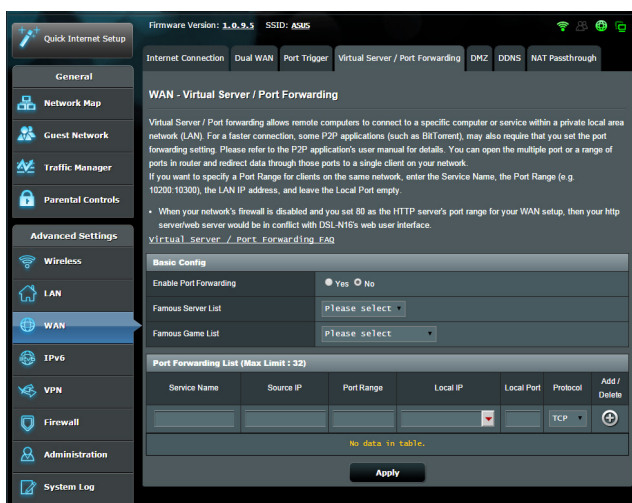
Quick Internet Setup

General

Network Map

Guest Network

Traffic Manager

Parental Controls

Advanced Settings

Wireless

LAN

WAN

IPv6

VPN

Firewall

Administration

System Log

Firmware Version: 1.0.9.5 SSID: ASUS

Internet Connection | Dual WAN | Port Trigger | Virtual Server / Port Forwarding | DMZ | DDNS | NAT Passthrough

WAN - Virtual Server / Port Forwarding

Virtual Server / Port forwarding allows remote computers to connect to a specific computer or service within a private local area network (LAN). For a faster connection, some P2P applications (such as BitTorrent), may also require that you set the port forwarding setting. Please refer to the P2P application's user manual for details. You can open the multiple port or a range of ports in router and redirect data through those ports to a single client on your network.
If you want to specify a Port Range for clients on the same network, enter the Service Name, the Port Range (e.g. 10200:10300), the LAN IP address, and leave the Local Port empty.

• When your network's firewall is disabled and you set 80 as the HTTP server's port range for your WAN setup, then your http server/web server would be in conflict with DSL-N16's web user interface.

Virtual Server / Port Forwarding FAQ

Basic Config

| Enable Port Forwarding | Yes No |
|---|---|
| Famous Server List | Please select |
| Famous Game List | Please select |

Port Forwarding List (Max Limit : 32)

| Service Name | Source IP | Port Range | Local IP | Local Port | Protocol | Add / Delete |
|---|---|---|---|---|---|---|
| | | | | | TCP | |
| No data in table. | | | | | | |

Apply